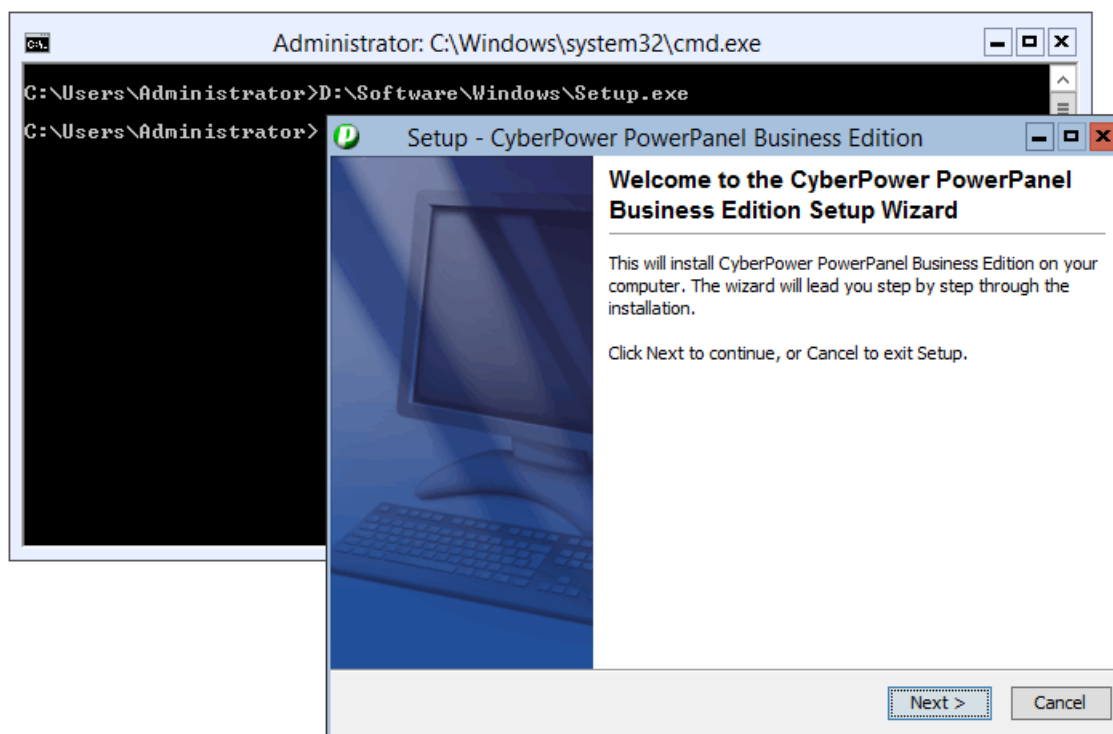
Administrator: C:\Windows\system32\cmd.exe

C:\Users\Administrator>D:\Software\Windows\Setup.exe

C:\Users\Administrator>

Setup - CyberPower PowerPanel Business Edition

Welcome to the CyberPower PowerPanel Business Edition Setup Wizard

This will install CyberPower PowerPanel Business Edition on your computer. The wizard will lead you step by step through the installation.

Click Next to continue, or Cancel to exit Setup.

Next >

Cancel